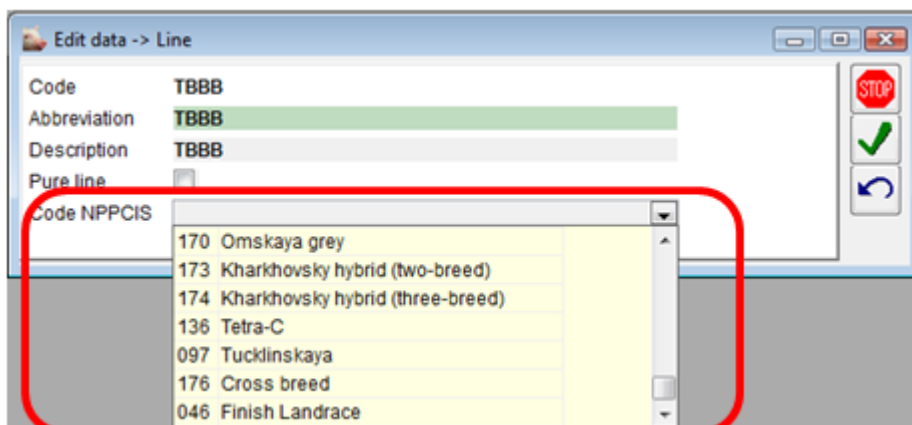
Edit data -> Line

Code TBBB

Abbreviation TBBB

Description TBBB

Pure line

Code NPPCIS

STOP

| | |
|---|---|
| 170 | Omskaya grey |
| 173 | Kharkhovsky hybrid (two-breed) |
| 174 | Kharkhovsky hybrid (three-breed) |
| 136 | Tetra-C |
| 097 | Tucklinskaya |
| 176 | Cross breed |
| 046 | Finish Landrace |